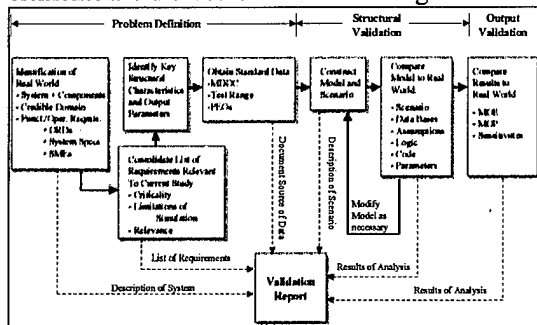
Problem Definition

Structural Validation

Output Validation

Identification of Real World
• System + Components
• Credible Domain
• Funct./Oper. Reqmts.
• ORDs
• System Specs
• Skills

Identify Key Structural Characteristics and Output Parameters

Obtain Standard Data
• MDCC
• Test Range
• PEOs

Consolidate List of Requirements Relevant To Current Study
• Criticality
• Limitations of Simulation
• Relevance

Document Source of Data

Construct Model and Scenario

Description of Scenario

Compare Model to Real World
• Scenario
• Data Bases
• Assumptions
• Logic
• Code
• Parameters

Modify Model as necessary

Compare Results to Real World
• MOE
• MOP
• Sensitivities

List of Requirements

Results of Analysis

Description of System

Validation Report

Results of Analysis